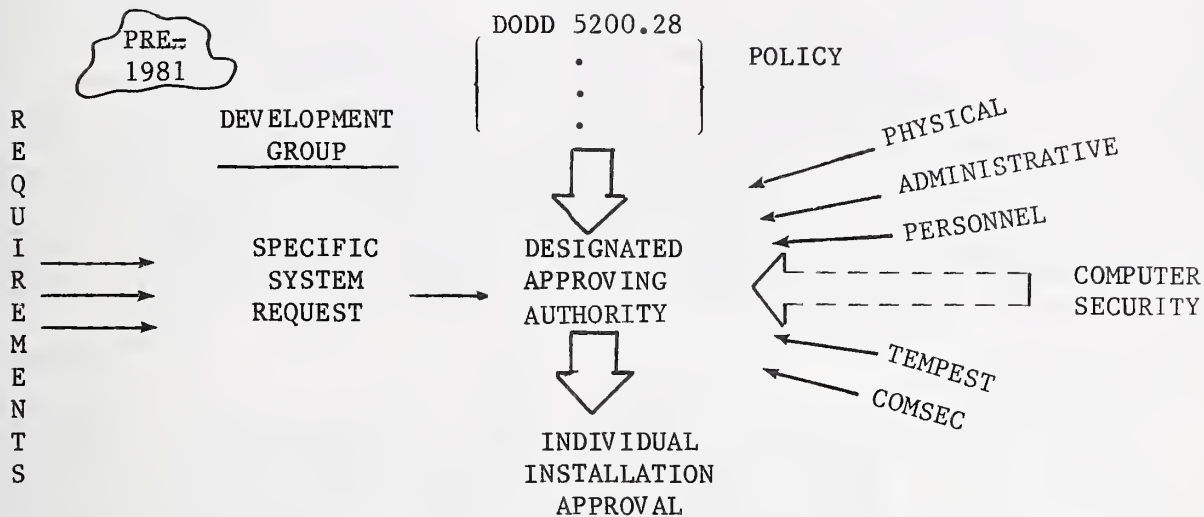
PRE-
1981

DODD 5200.28
.
.
.

POLICY

REQUIREMENTS

DEVELOPMENT
GROUP

SPECIFIC
SYSTEM
REQUEST

DESIGNATED
APPROVING
AUTHORITY

INDIVIDUAL
INSTALLATION
APPROVAL

PHYSICAL

ADMINISTRATIVE

PERSONNEL

COMPUTER
SECURITY

TEMPEST

COMSEC